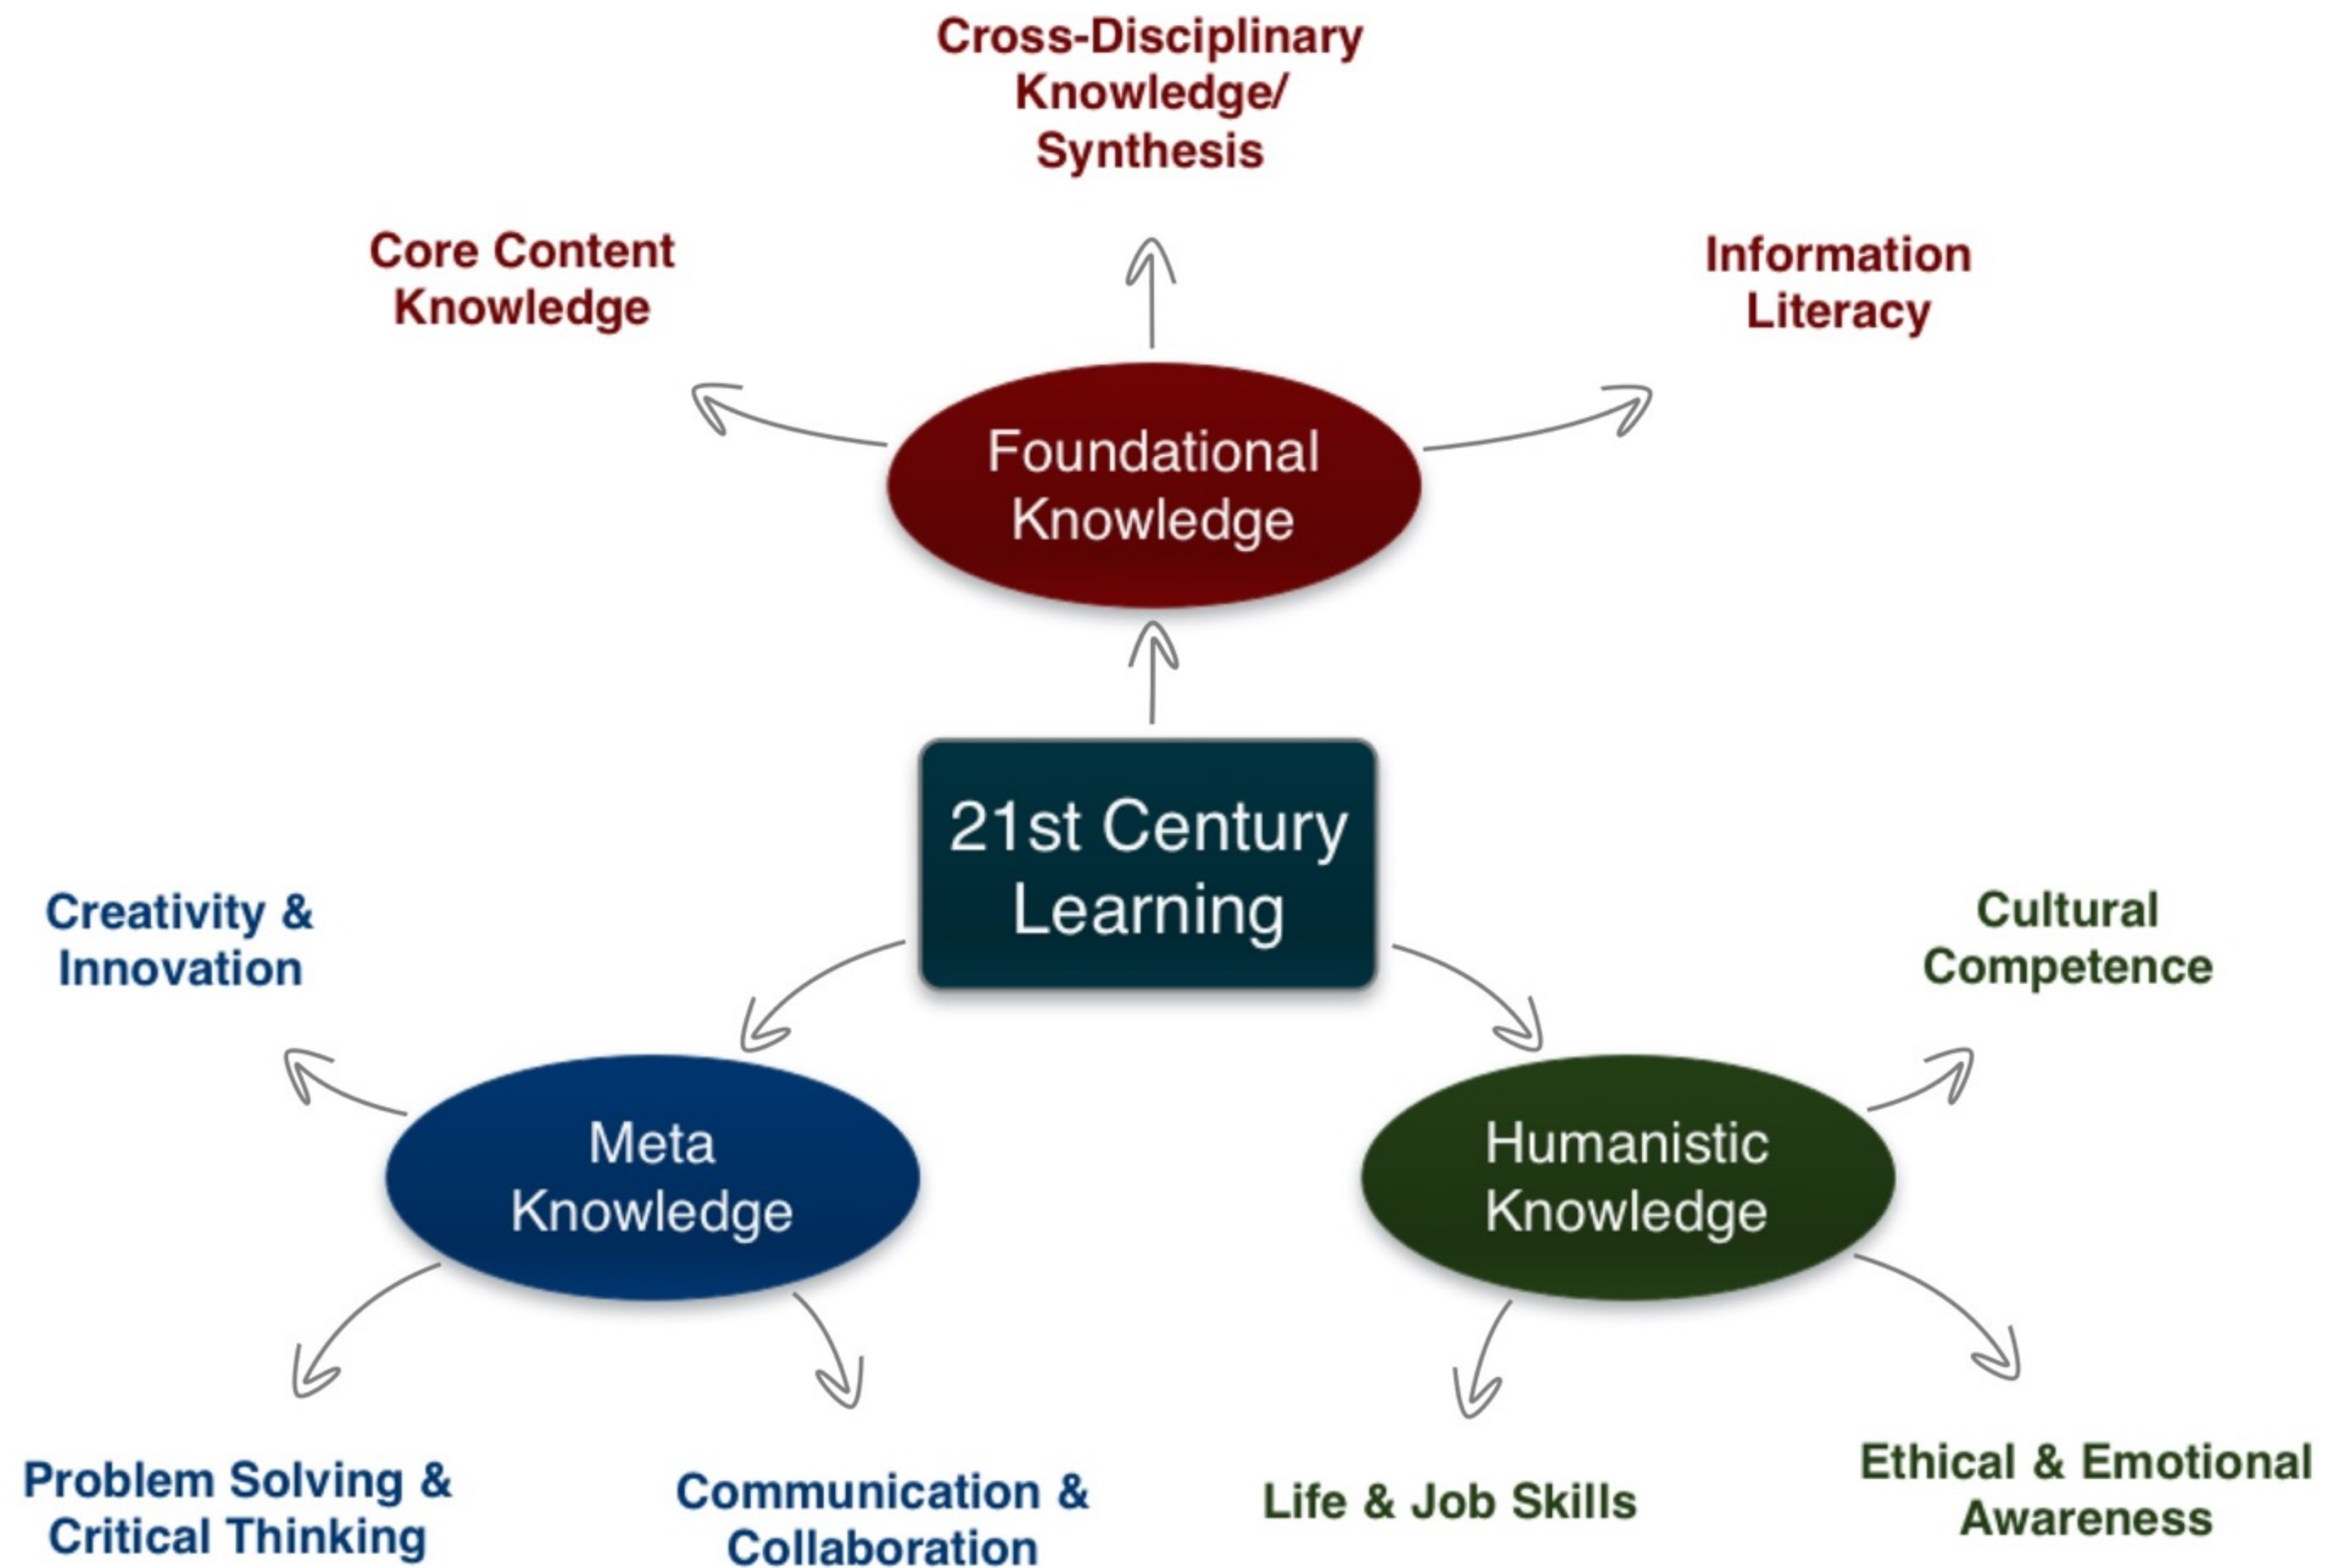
Cross-Disciplinary Knowledge/ Synthesis

Core Content Knowledge

Information Literacy

Foundational Knowledge

21st Century Learning

Creativity & Innovation

Cultural Competence

Meta Knowledge

Humanistic Knowledge

Problem Solving & Critical Thinking

Communication & Collaboration

Life & Job Skills

Ethical & Emotional Awareness